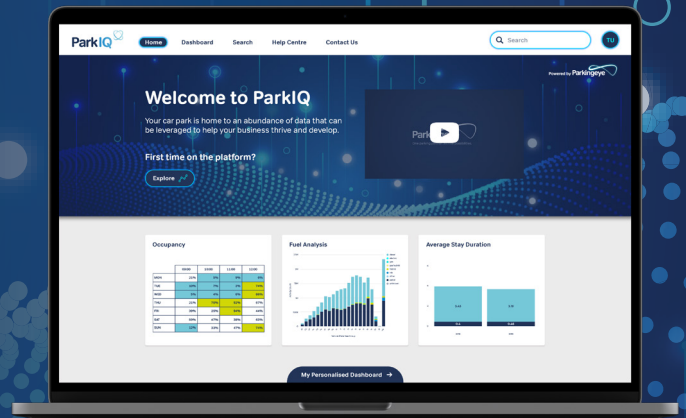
ParkIQ

Home
Dashboard
Search
Help Centre
Contact Us

Search

TU

Powered by Parkingeye

Welcome to ParkIQ

Your car park is home to an abundance of data that can be leveraged to help your business thrive and develop.

First time on the platform?

Explore

Occupancy

Fuel Analysis

Average Stay Duration

My Personalised Dashboard →